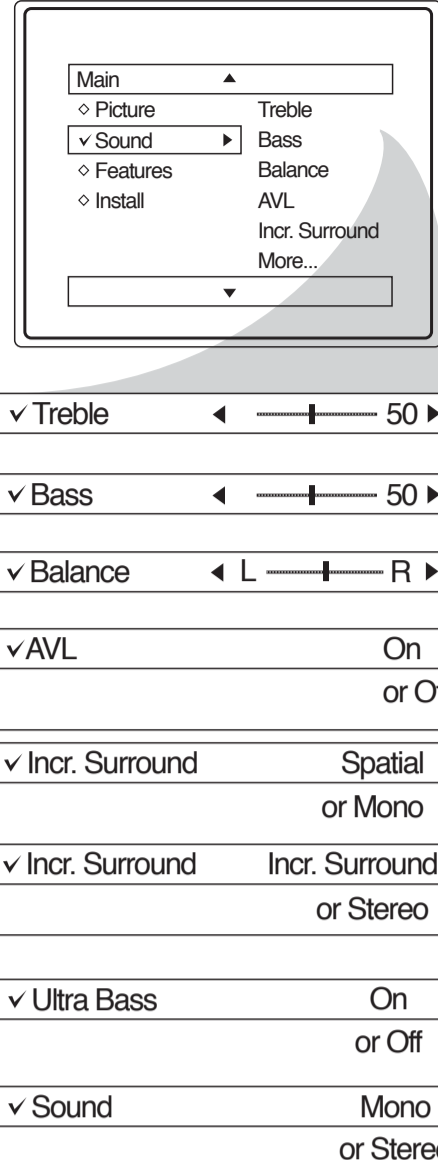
Main ▲
◇ Picture Treble
✓ Sound ▶ Bass
◇ Features Balance
◇ Install AVL
Incr. Surround
More...
▼

✓ Treble ◀ 50 ▶

✓ Bass ◀ 50 ▶

✓ Balance ◀ L R ▶

✓AVL On
or O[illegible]

✓ Incr. Surround Spatial
or Mono

✓ Incr. Surround Incr. Surround
or Stereo

✓ Ultra Bass On
or Off

✓ Sound Mono
or Stere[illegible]